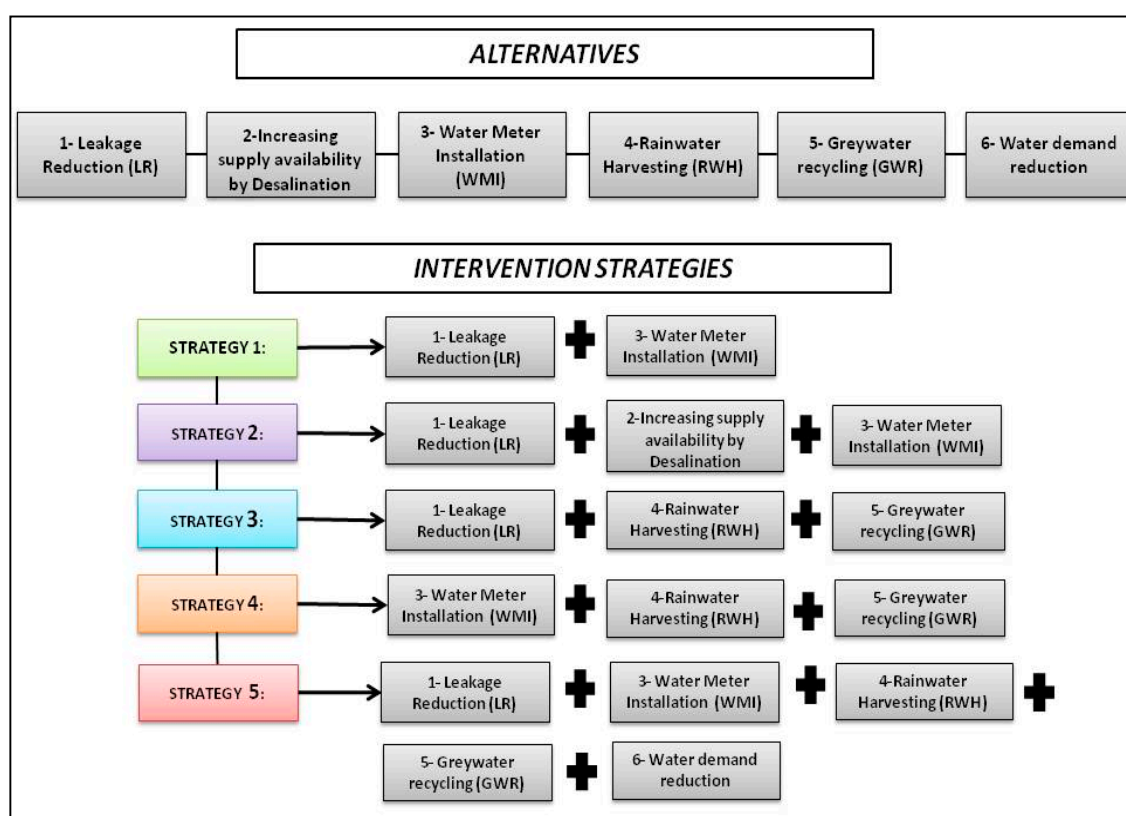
ALTERNATIVES

1- Leakage Reduction (LR)

2-Increasing supply availability by Desalination

3- Water Meter Installation (WMI)

4-Rainwater Harvesting (RWH)

5- Greywater recycling (GWR)

6- Water demand reduction

INTERVENTION STRATEGIES

STRATEGY 1:

1- Leakage Reduction (LR)

3- Water Meter Installation (WMI)

STRATEGY 2:

1- Leakage Reduction (LR)

2-Increasing supply availability by Desalination

3- Water Meter Installation (WMI)

STRATEGY 3:

1- Leakage Reduction (LR)

4-Rainwater Harvesting (RWH)

5- Greywater recycling (GWR)

STRATEGY 4:

3- Water Meter Installation (WMI)

4-Rainwater Harvesting (RWH)

5- Greywater recycling (GWR)

STRATEGY 5:

1- Leakage Reduction (LR)

3- Water Meter Installation (WMI)

4-Rainwater Harvesting (RWH)

5- Greywater recycling (GWR)

6- Water demand reduction